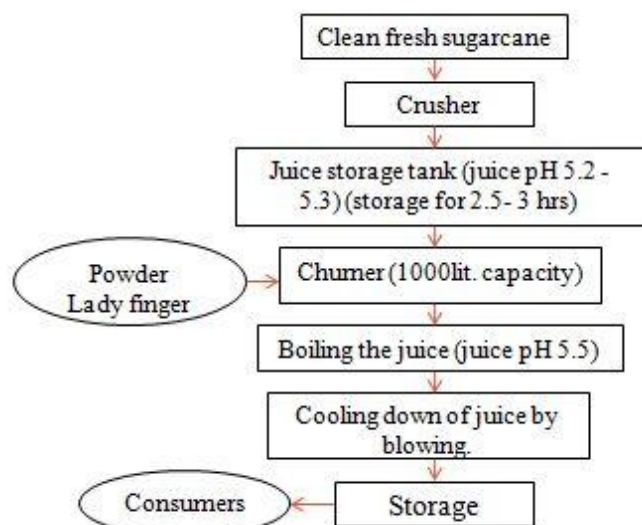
Clean fresh sugarcane

Crusher

Juice storage tank (juice pH 5.2 - 5.3) (storage for 2.5- 3 hrs)

Powder Lady finger

Churner (1000lit. capacity)

Boiling the juice (juice pH 5.5)

Cooling down of juice by blowing.

Consumers

Storage